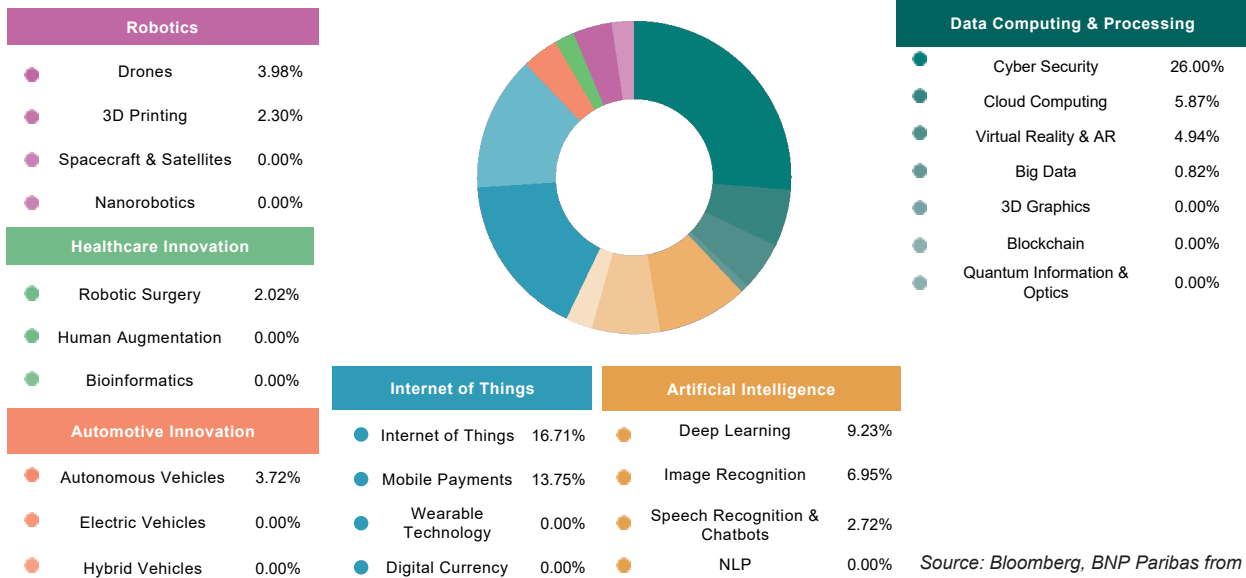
Robotics

| | |
|---|---|
| Drones | 3.98% |
| 3D Printing | 2.30% |
| Spacecraft & Satellites | 0.00% |
| Nanorobotics | 0.00% |

Healthcare Innovation

| | |
|---|---|
| Robotic Surgery | 2.02% |
| Human Augmentation | 0.00% |
| Bioinformatics | 0.00% |

Automotive Innovation

| | |
|---|---|
| Autonomous Vehicles | 3.72% |
| Electric Vehicles | 0.00% |
| Hybrid Vehicles | 0.00% |

Internet of Things

| | |
|---|---|
| Internet of Things | 16.71% |
| Mobile Payments | 13.75% |
| Wearable Technology | 0.00% |
| Digital Currency | 0.00% |

Artificial Intelligence

| | |
|---|---|
| Deep Learning | 9.23% |
| Image Recognition | 6.95% |
| Speech Recognition & Chatbots | 2.72% |
| NLP | 0.00% |

Data Computing & Processing

| | |
|---|---|
| Cyber Security | 26.00% |
| Cloud Computing | 5.87% |
| Virtual Reality & AR | 4.94% |
| Big Data | 0.82% |
| 3D Graphics | 0.00% |
| Blockchain | 0.00% |
| Quantum Information & Optics | 0.00% |

Source: Bloomberg, BNP Paribas from